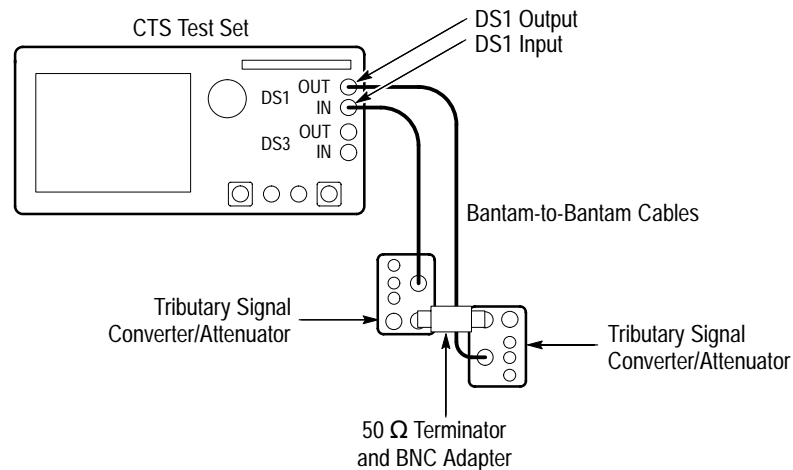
CTS Test Set

DS1 Output
DS1 Input

DS1 OUT
IN

DS3 OUT
IN

Bantam-to-Bantam Cables

Tributary Signal
Converter/Attenuator

Tributary Signal
Converter/Attenuator

50 $\Omega$ Terminator
and BNC Adapter